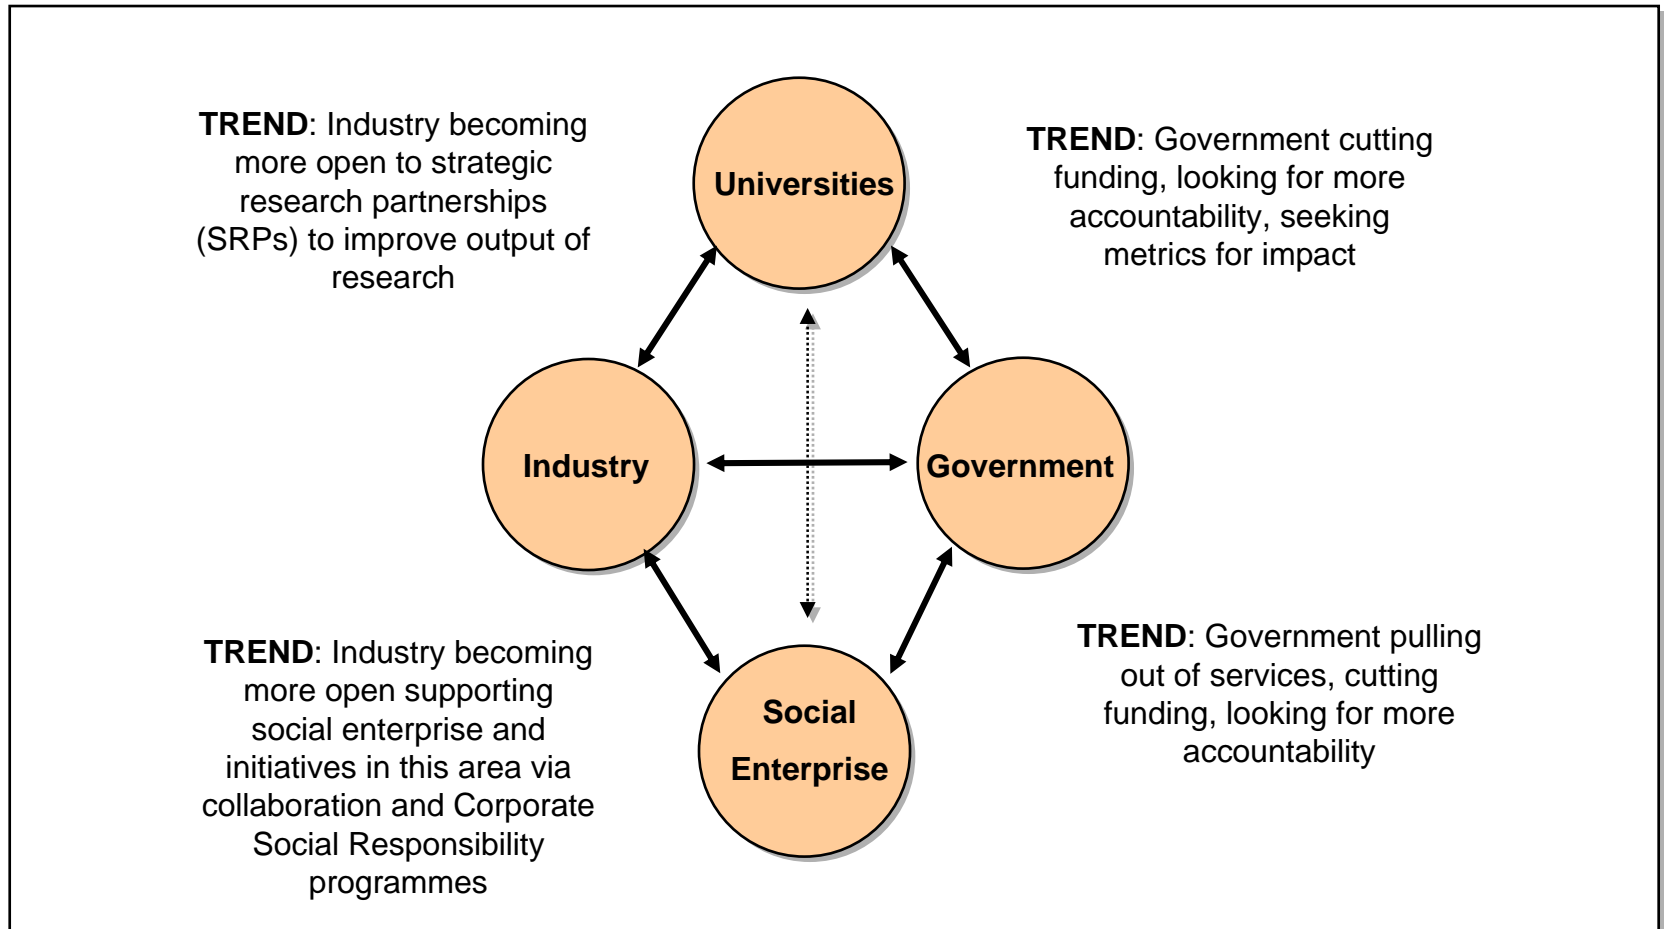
**TREND**: Industry becoming more open to strategic research partnerships (SRPs) to improve output of research

Universities

**TREND**: Government cutting funding, looking for more accountability, seeking metrics for impact

Industry

Government

**TREND**: Industry becoming more open supporting social enterprise and initiatives in this area via collaboration and Corporate Social Responsibility programmes

Social Enterprise

**TREND**: Government pulling out of services, cutting funding, looking for more accountability